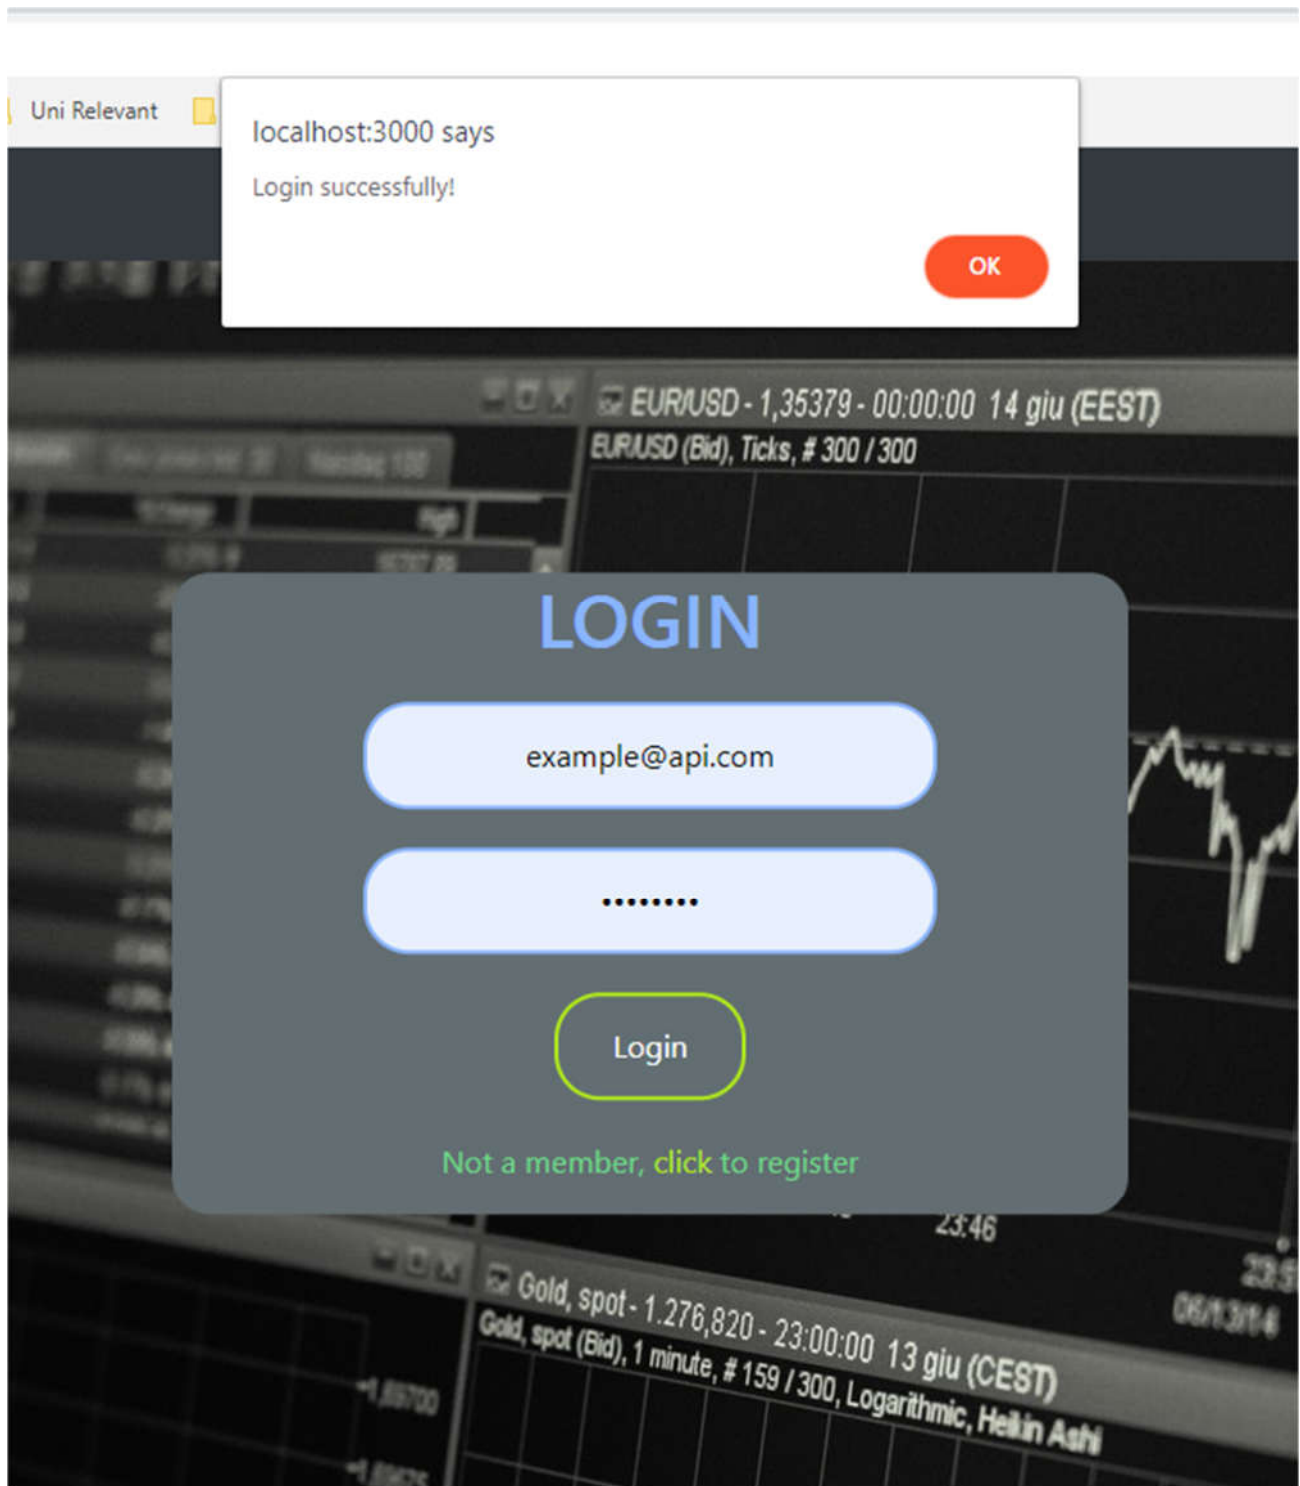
Uni Relevant

localhost:3000 says

Login successfully!

OK

EUR/USD - 1,35379 - 00:00:00 14 giu (EEST)
EUR/USD (Bid), Ticks, # 300 / 300

LOGIN

example@api.com

••••••••

Login

Not a member, click to register

23:46

Gold, spot - 1.276,820 - 23:00:00 13 giu (CEST)
Gold, spot (Bid), 1 minute, # 159 / 300, Logarithmic, Heikin Ashi